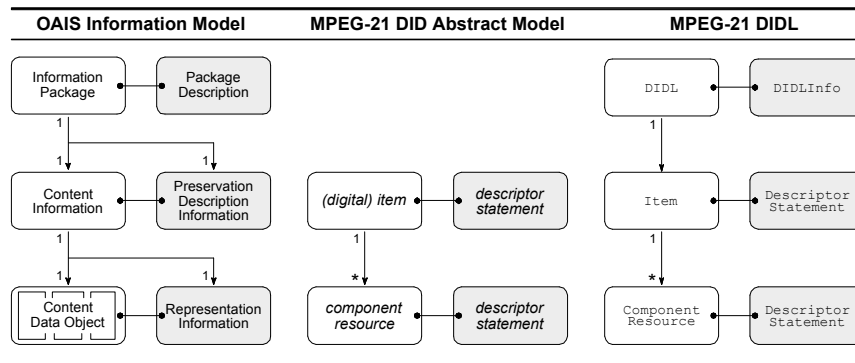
OAIS Information Model

Information Package

Package Description

1

1

1

Content Information

Preservation Description Information

1

1

1

Content Data Object

Representation Information

MPEG-21 DID Abstract Model

(digital) item

descriptor statement

1

*

component resource

descriptor statement

MPEG-21 DIDL

DIDL

DIDLInfo

1

Item

Descriptor Statement

1

*

Component Resource

Descriptor Statement